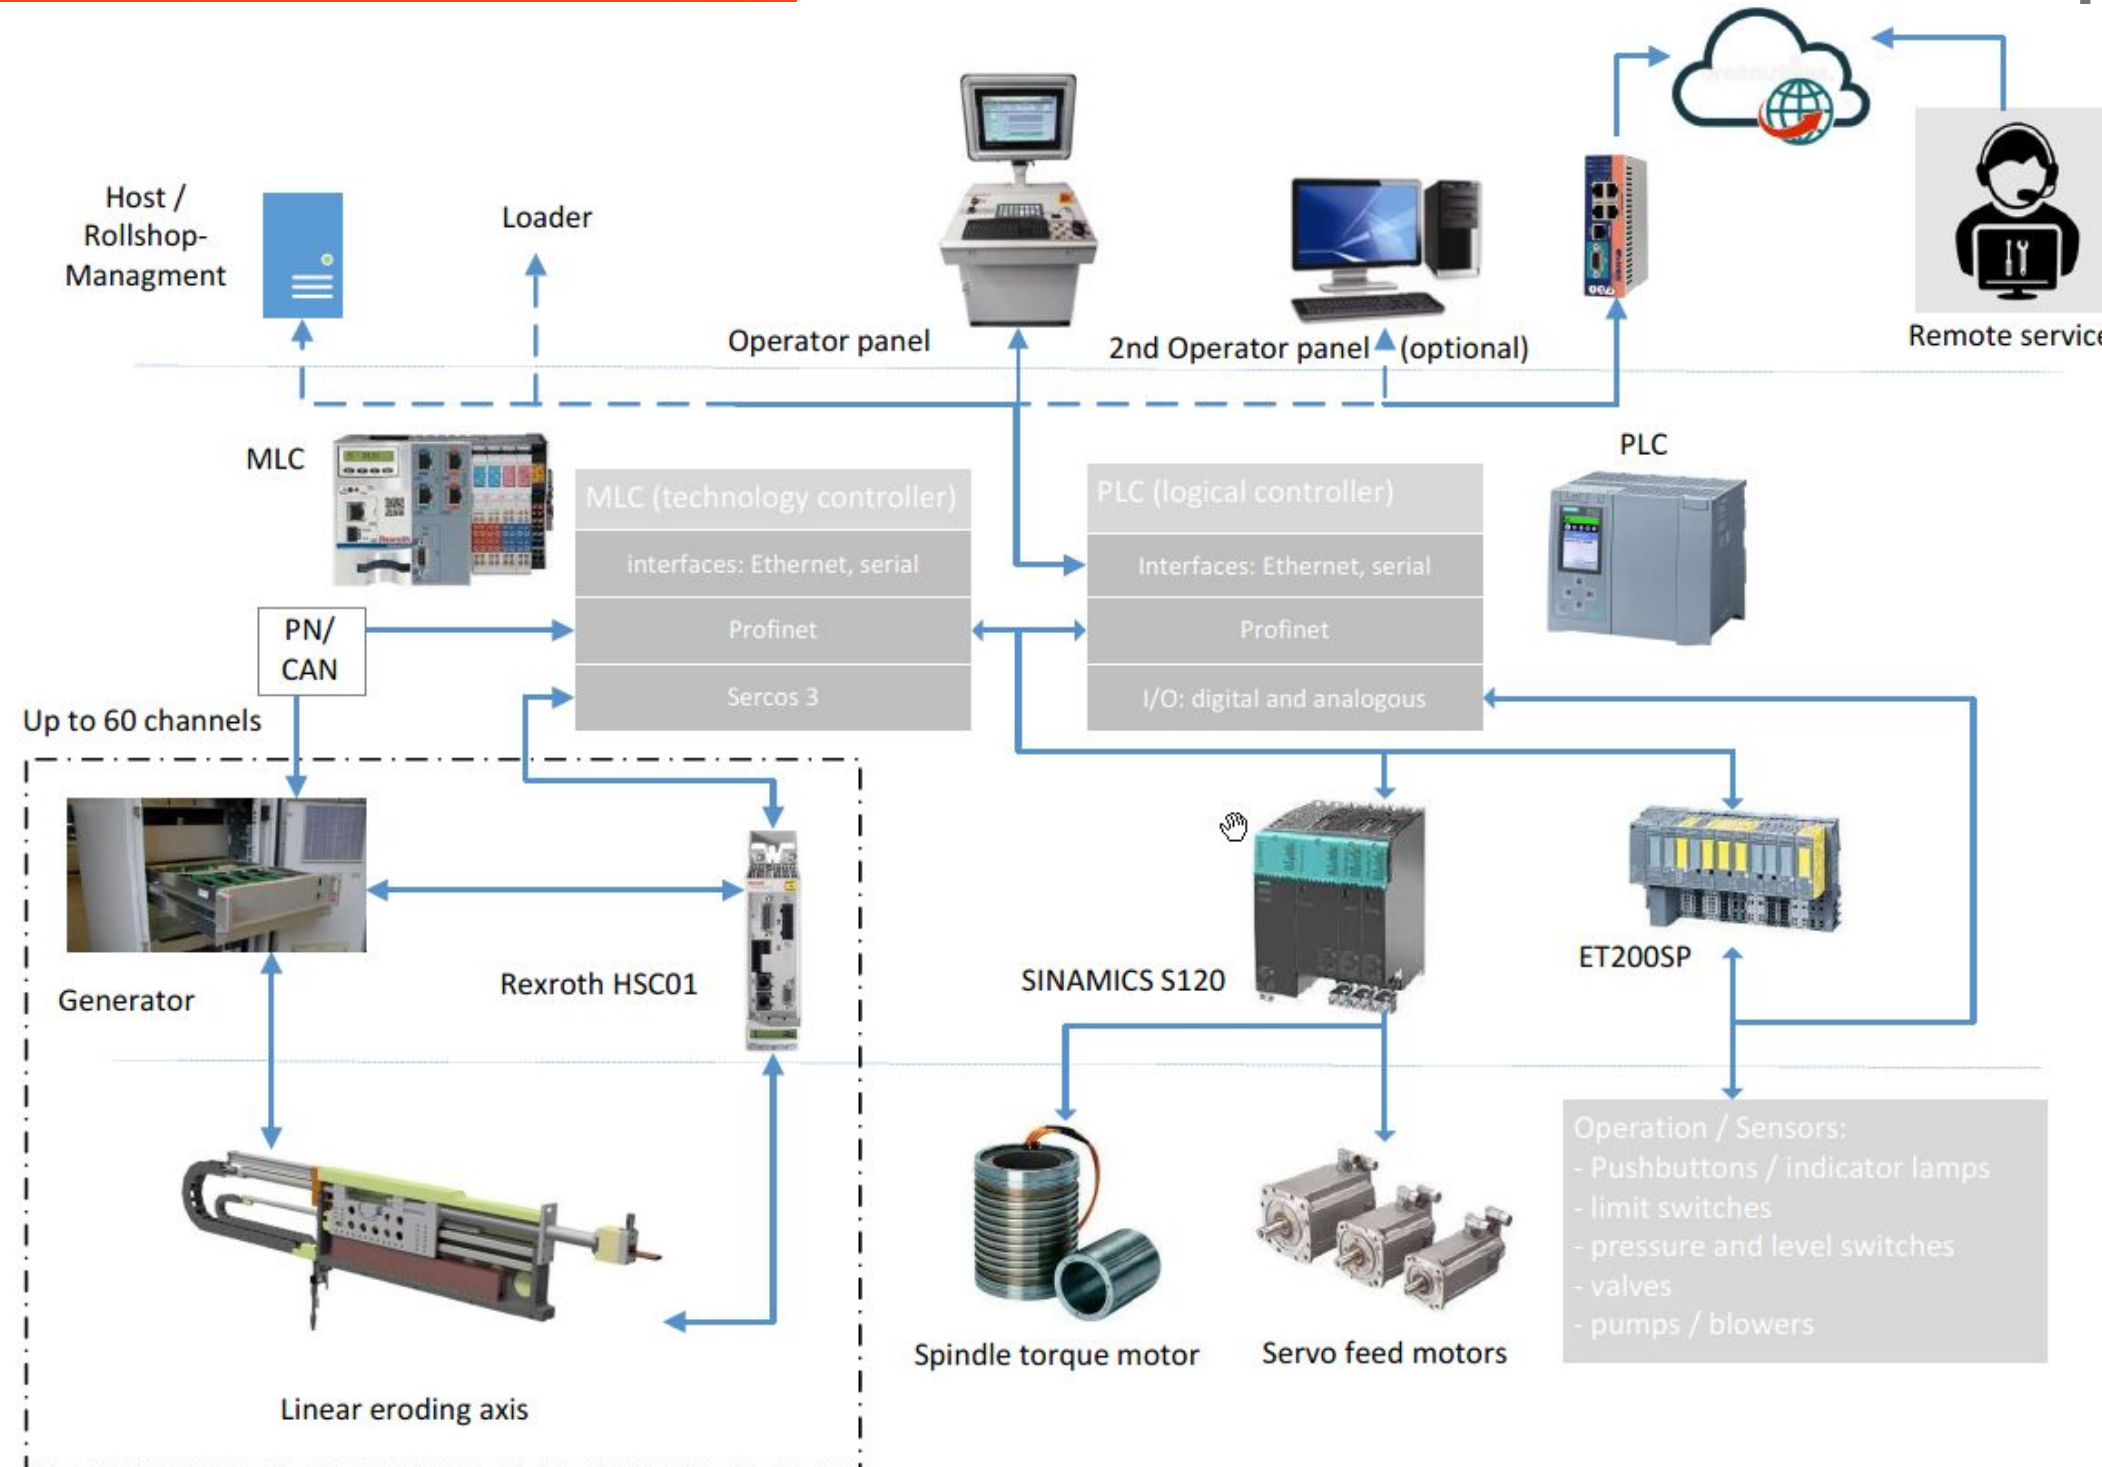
Host / Rollshop-Managment

Loader

Operator panel

2nd Operator panel (optional)

Remote servic

MLC

MLC (technology controller)

interfaces: Ethernet, serial

Profinet

Sercos 3

PLC (logical controller)

Interfaces: Ethernet, serial

Profinet

I/O: digital and analogous

PLC

PN/ CAN

Up to 60 channels

Generator

Rexroth HSC01

SINAMICS S120

ET200SP

Linear eroding axis

Spindle torque motor

Servo feed motors

Operation / Sensors:
- Pushbuttons / indicator lamps
- limit switches
- pressure and level switches
- valves
- pumps / blowers